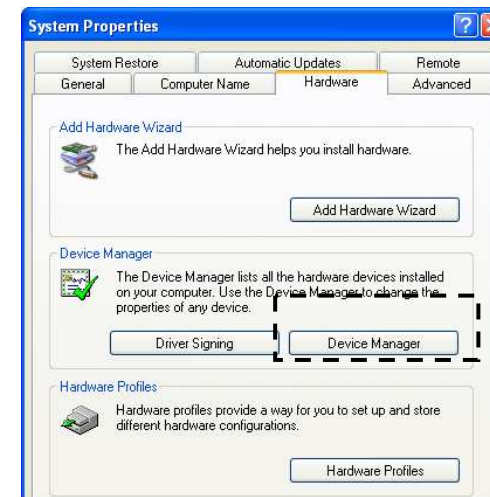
System Properties

System Restore
Automatic Updates
Remote
General
Computer Name
Hardware
Advanced

Add Hardware Wizard

The Add Hardware Wizard helps you install hardware.

Add Hardware Wizard

Device Manager

The Device Manager lists all the hardware devices installed on your computer. Use the Device Manager to change the properties of any device.

Driver Signing
Device Manager

Hardware Profiles

Hardware profiles provide a way for you to set up and store different hardware configurations.

Hardware Profiles